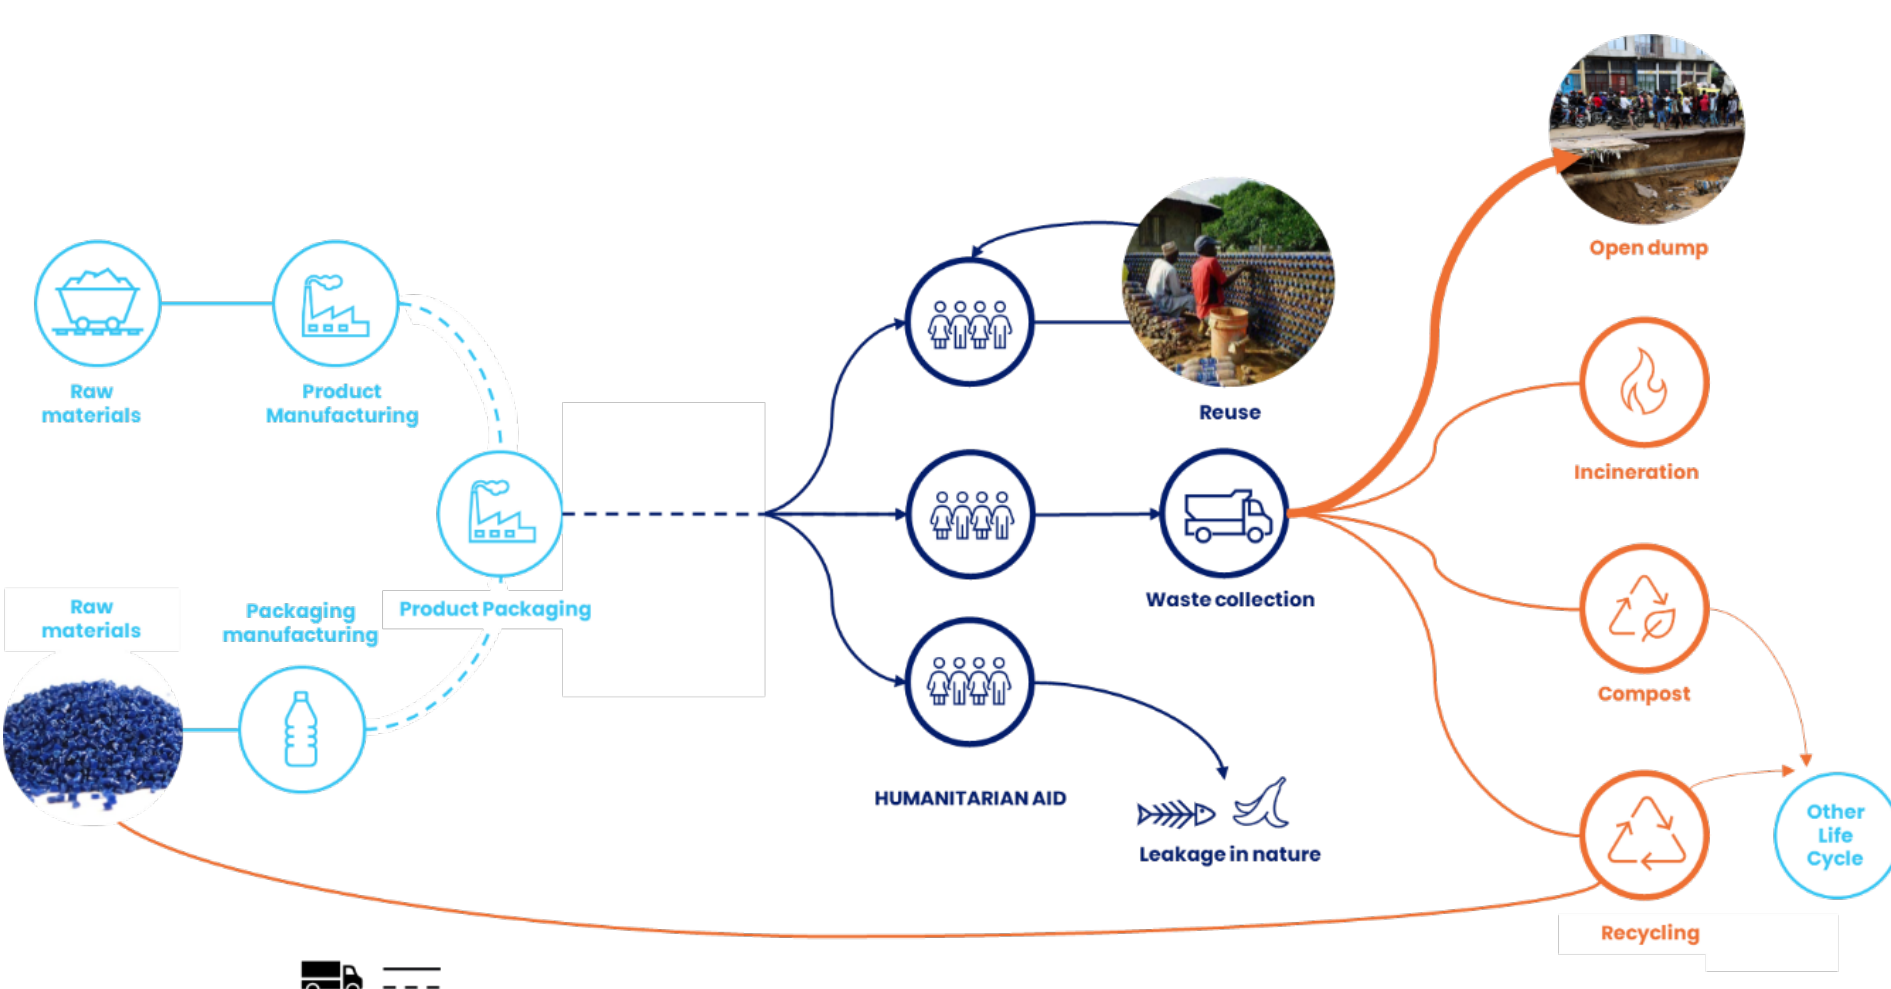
Open dump

Raw materials

Product Manufacturing

Reuse

Incineration

Product Packaging

Waste collection

Raw materials

Packaging manufacturing

Compost

HUMANITARIAN AID

Leakage in nature

Other Life Cycle

Recycling